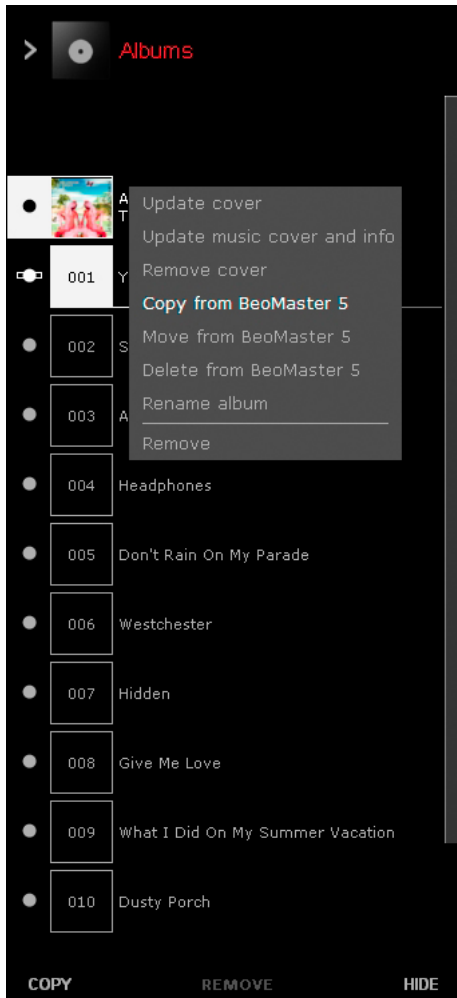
Albums

A
T

Update cover
Update music cover and info
Remove cover
Copy from BeoMaster 5
Move from BeoMaster 5
Delete from BeoMaster 5
Rename album
Remove

001 Y
002 S
003 A
004 Headphones
005 Don't Rain On My Parade
006 Westchester
007 Hidden
008 Give Me Love
009 What I Did On My Summer Vacation
010 Dusty Porch

COPY REMOVE HIDE